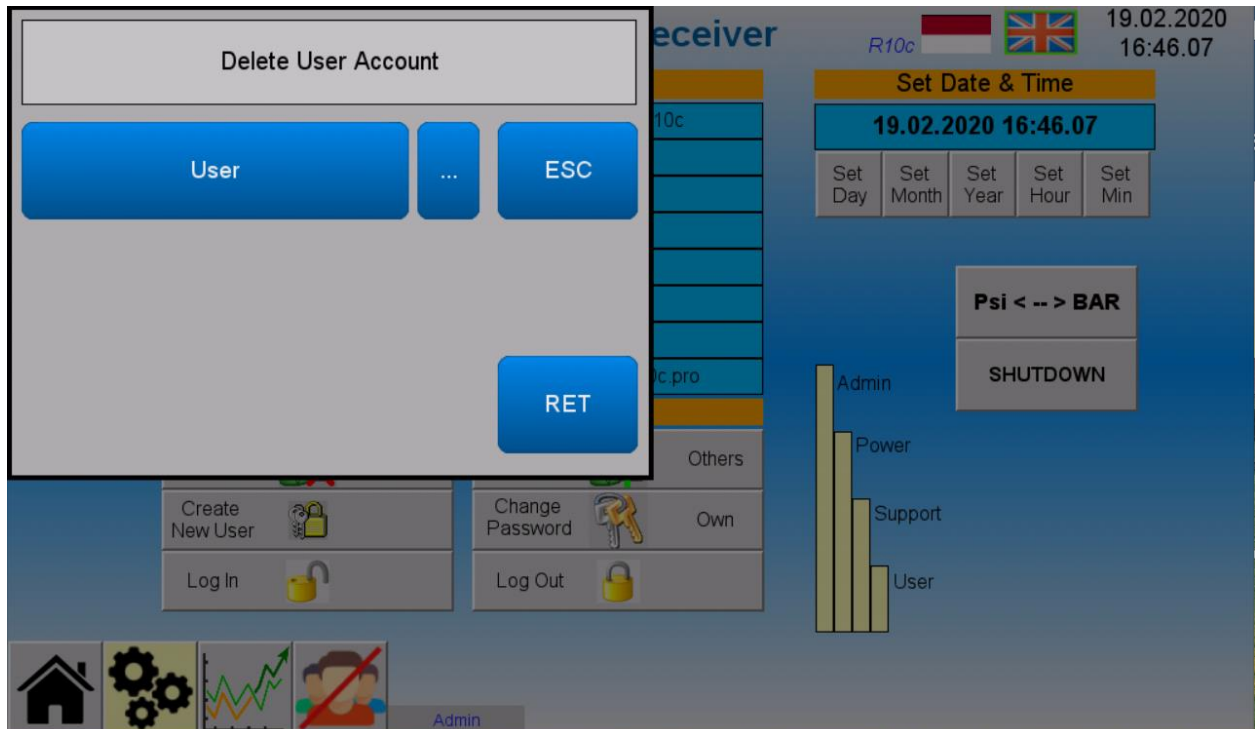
Delete User Account

User

...

ESC

RET

eceiver

R10c

19.02.2020
16:46.07

Set Date & Time

19.02.2020 16:46.07

Set Day | Set Month | Set Year | Set Hour | Set Min

10c

c.pro

Psi < -- > BAR

SHUTDOWN

Admin

Power

Support

User

Others

Create New User

Change Password

Own

Log In

Log Out

Admin